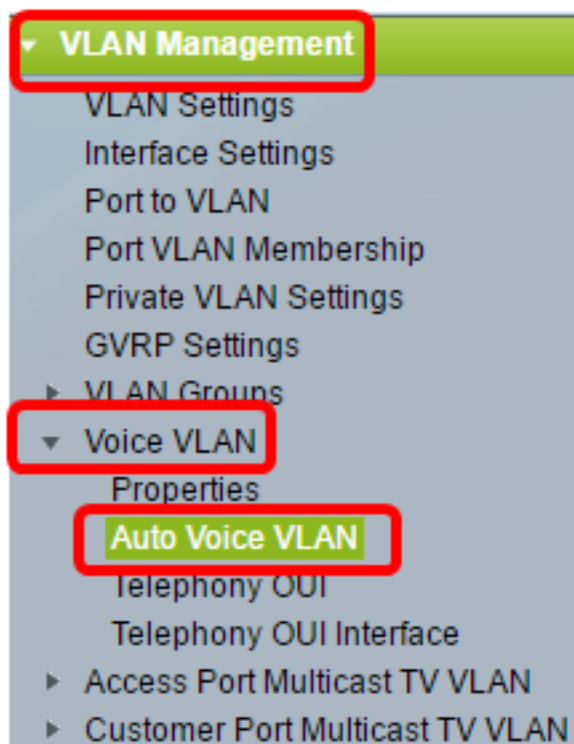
VLAN Management
VLAN Settings
Interface Settings
Port to VLAN
Port VLAN Membership
Private VLAN Settings
GVRP Settings
VLAN Groups
Voice VLAN
Properties
Auto Voice VLAN
Telephony OUI
Telephony OUI Interface
Access Port Multicast TV VLAN
Customer Port Multicast TV VLAN